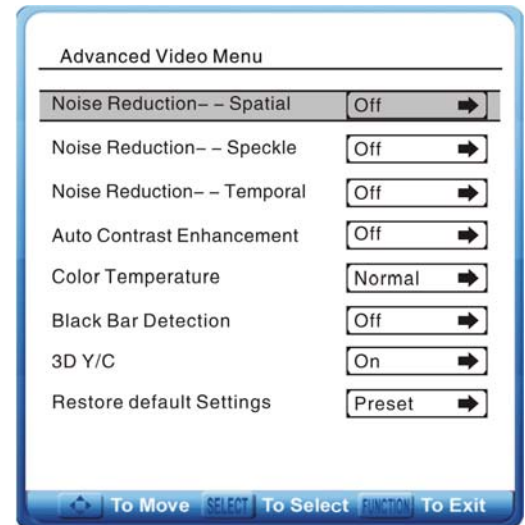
Advanced Video Menu

| | |
|---|---|
| Noise Reduction– – Spatial | Off |
| Noise Reduction– – Speckle | Off |
| Noise Reduction– – Temporal | Off |
| Auto Contrast Enhancement | Off |
| Color Temperature | Normal |
| Black Bar Detection | Off |
| 3D Y/C | On |
| Restore default Settings | Preset |

To Move SELECT To Select FUNCTION To Exit